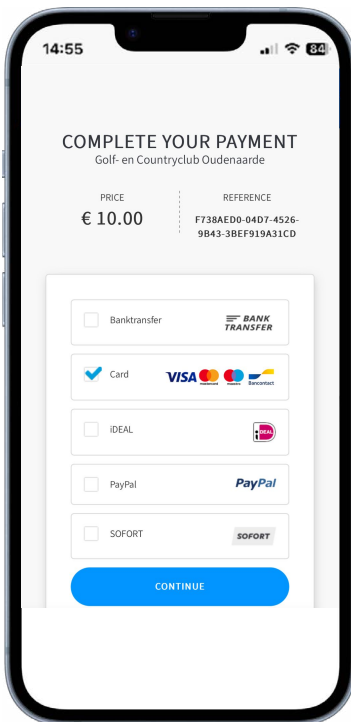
14:55

84

COMPLETE YOUR PAYMENT
Golf- en Countryclub Oudenaarde

PRICE
€ 10.00

REFERENCE
F738AED0-04D7-4526-9B43-3BEF919A31CD

Banktransfer
BANK TRANSFER

Card
VISA mastercard maestro Bancontact

iDEAL
iDEAL

PayPal
PayPal

SOFORT
SOFORT

CONTINUE